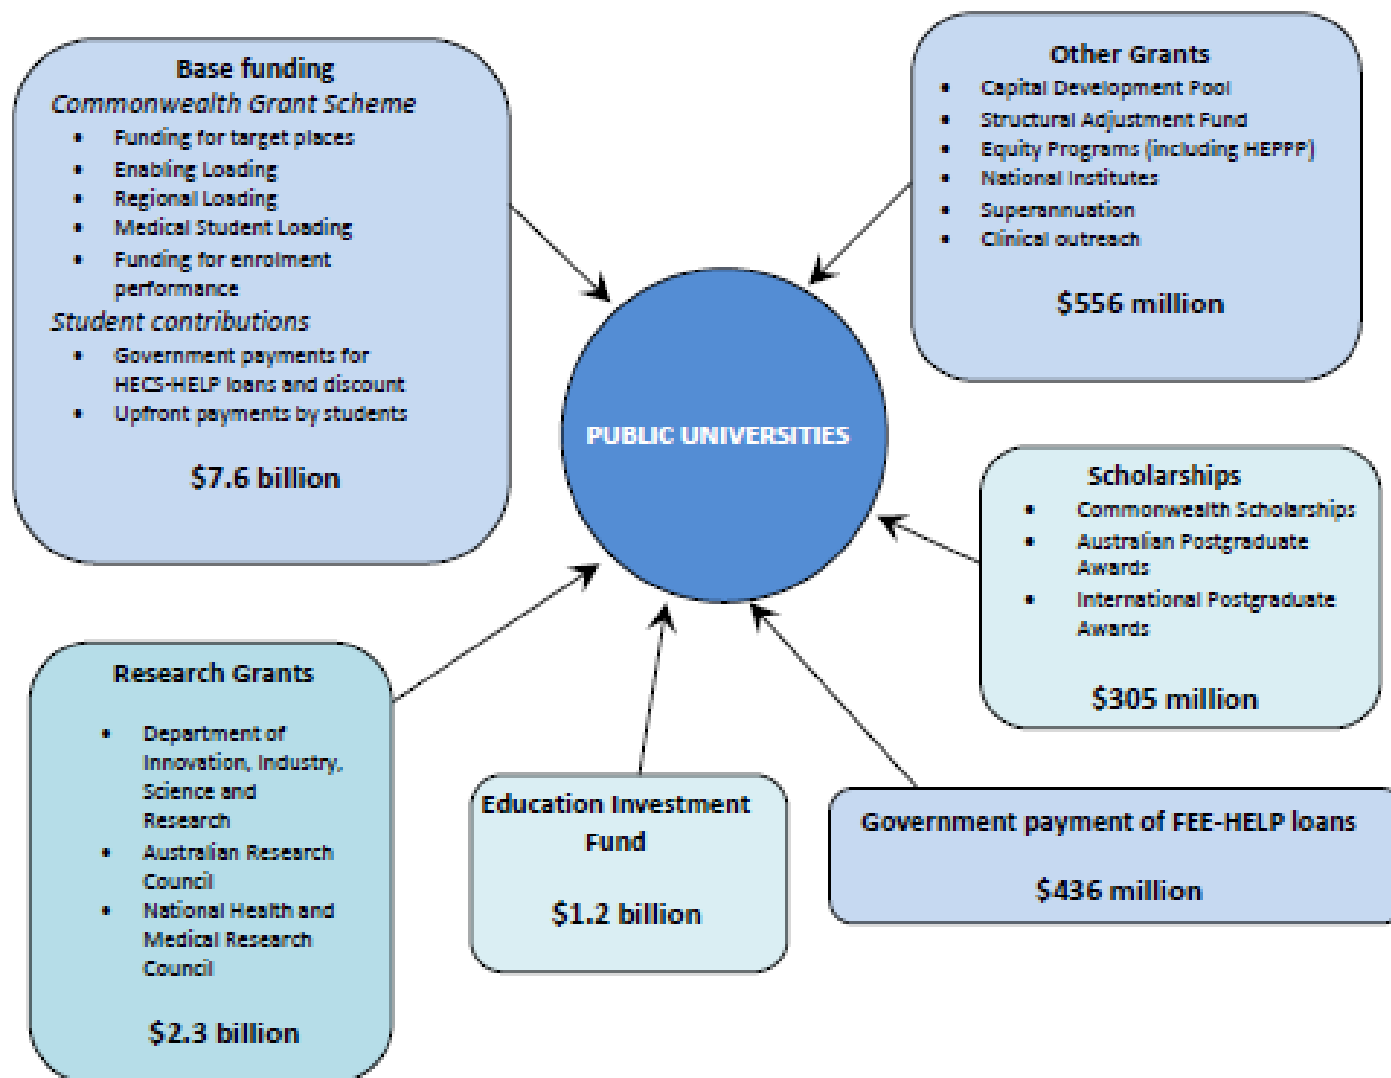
Base funding

*Commonwealth Grant Scheme*

- Funding for target places
- Enabling Loading
- Regional Loading
- Medical Student Loading
- Funding for enrolment performance

*Student contributions*

- Government payments for HECS-HELP loans and discount
- Upfront payments by students

$7.6 billion

Other Grants

- Capital Development Pool
- Structural Adjustment Fund
- Equity Programs (including HEPPP)
- National Institutes
- Superannuation
- Clinical outreach

$556 million

PUBLIC UNIVERSITIES

Scholarships

- Commonwealth Scholarships
- Australian Postgraduate Awards
- International Postgraduate Awards

$305 million

Research Grants

- Department of Innovation, Industry, Science and Research
- Australian Research Council
- National Health and Medical Research Council

$2.3 billion

Education Investment Fund

$1.2 billion

Government payment of FEE-HELP loans

$436 million